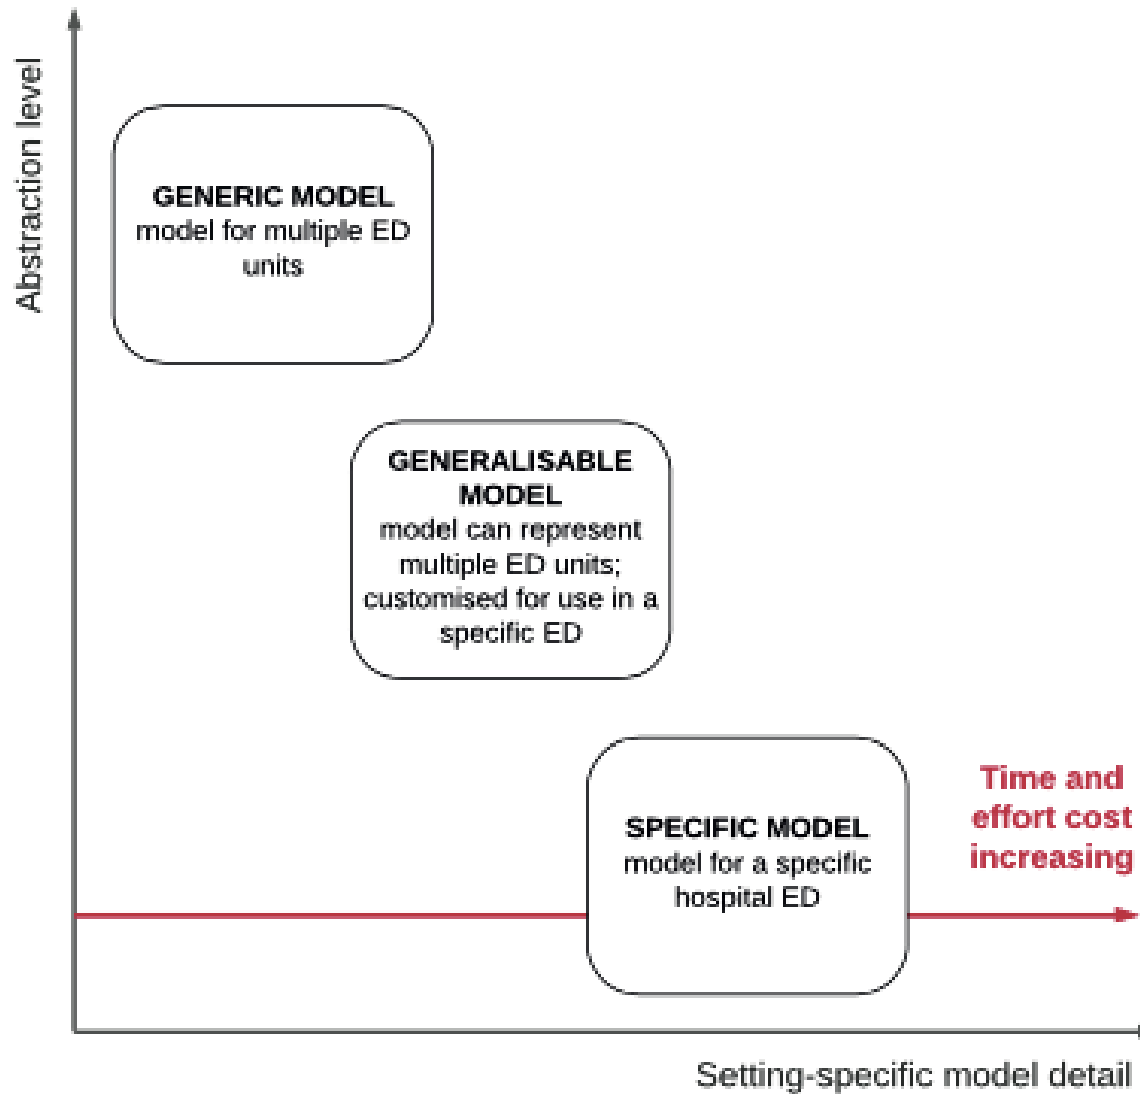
Abstraction level

GENERIC MODEL
model for multiple ED units

GENERALISABLE MODEL
model can represent multiple ED units; customised for use in a specific ED

SPECIFIC MODEL
model for a specific hospital ED

Time and effort cost increasing

Setting-specific model detail